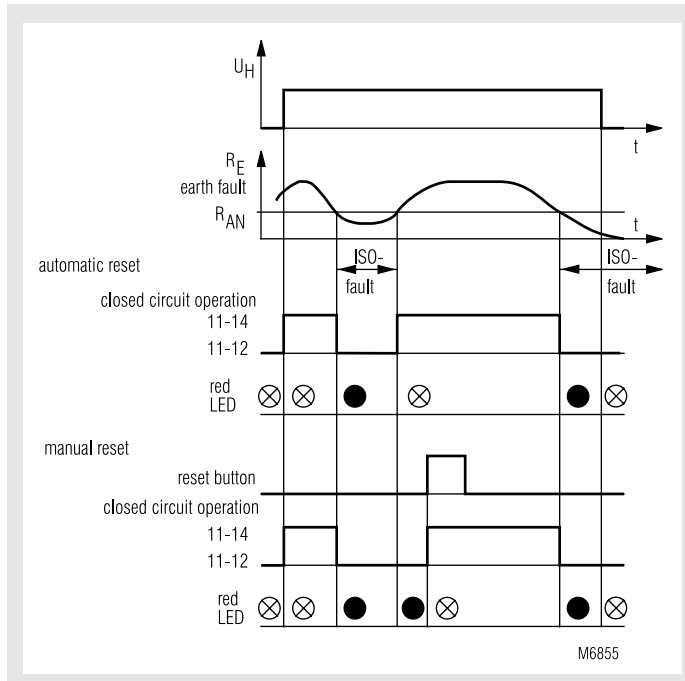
$U_H$

t

$R_E$
earth fault

$R_{AN}$

t

automatic reset

ISO-fault

ISO-fault

closed circuit operation

11-14

11-12

red LED

manual reset

reset button

closed circuit operation

11-14

11-12

red LED

M6855